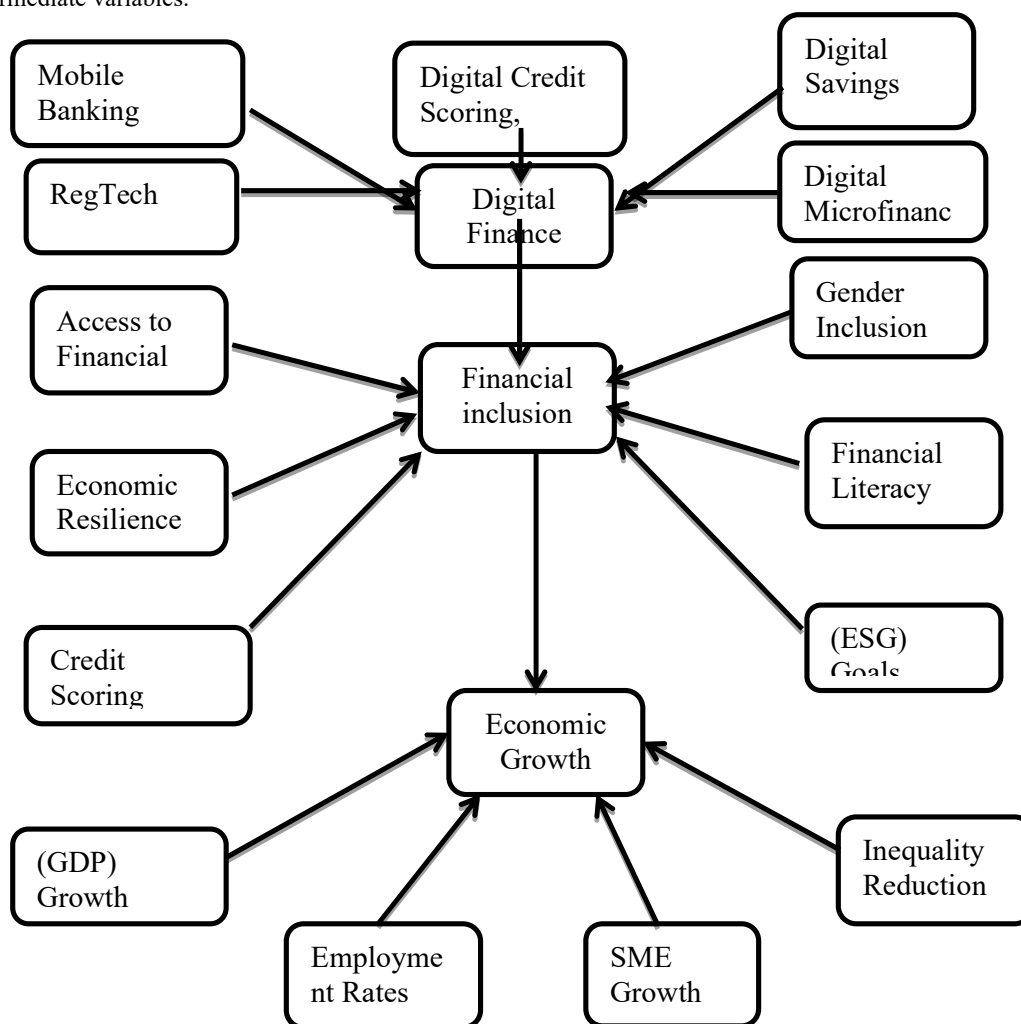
rmediate variables.

Mobile Banking

Digital Credit Scoring,

Digital Savings

RegTech

Digital Finance

Digital Microfinanc

Access to Financial

Financial inclusion

Gender Inclusion

Economic Resilience

Financial Literacy

Credit Scoring

(ESG) Goals

Economic Growth

(GDP) Growth

Inequality Reduction

Employment Rates

SME Growth